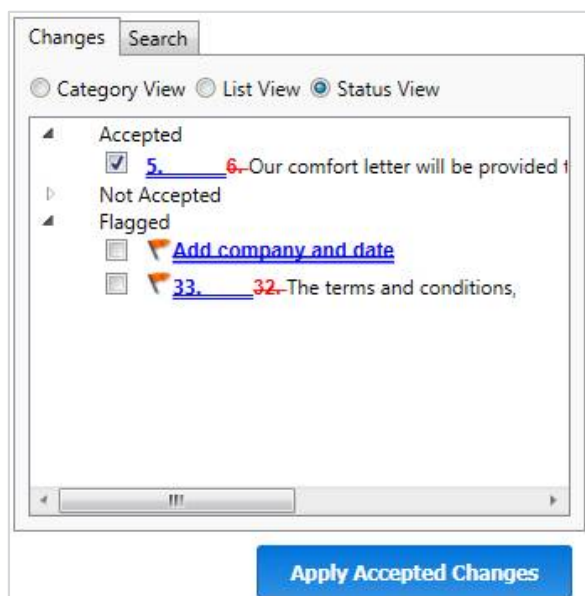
Changes Search

Category View List View Status View

Accepted

5. 6. Our comfort letter will be provided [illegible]

Not Accepted

Flagged

Add company and date

33. 32. The terms and conditions,

Apply Accepted Changes